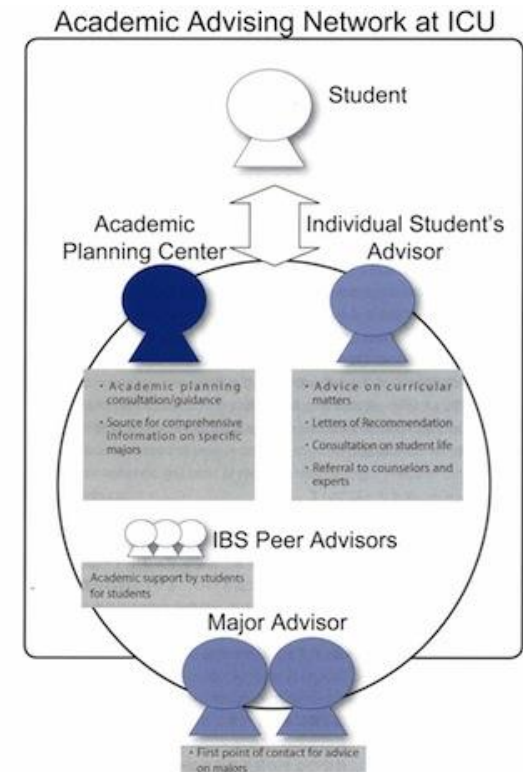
Academic Advising Network at ICU

Student

Academic Planning Center

Individual Student's Advisor

• Academic planning consultation/guidance
• Source for comprehensive information on specific majors

• Advice on curricular matters
• Letters of Recommendation
• Consultation on student life
• Referral to counselors and experts

IBS Peer Advisors

Academic support by students for students

Major Advisor

• First point of contact for advice on majors